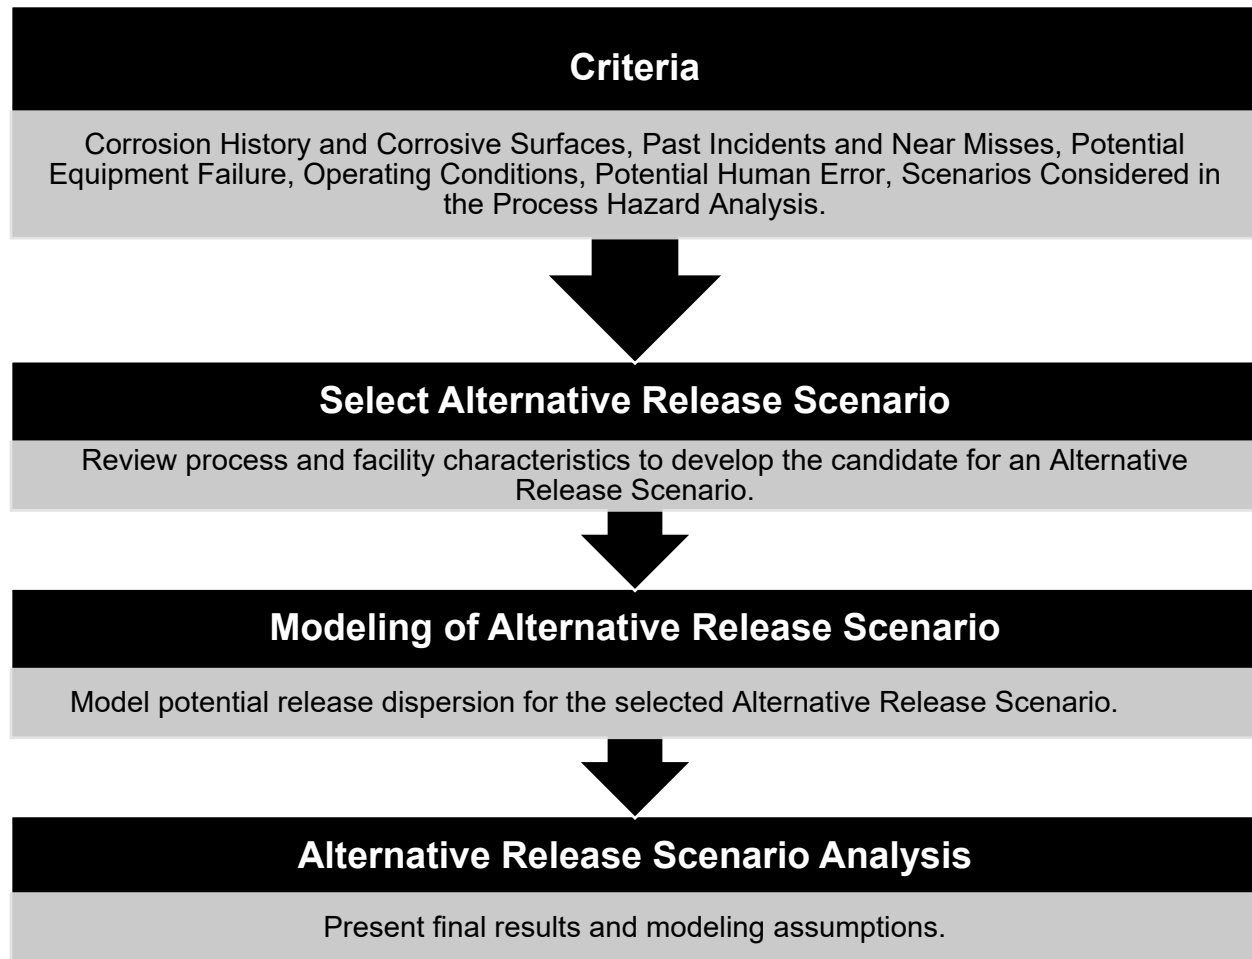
Criteria

Corrosion History and Corrosive Surfaces, Past Incidents and Near Misses, Potential Equipment Failure, Operating Conditions, Potential Human Error, Scenarios Considered in the Process Hazard Analysis.

Select Alternative Release Scenario

Review process and facility characteristics to develop the candidate for an Alternative Release Scenario.

Modeling of Alternative Release Scenario

Model potential release dispersion for the selected Alternative Release Scenario.

Alternative Release Scenario Analysis

Present final results and modeling assumptions.